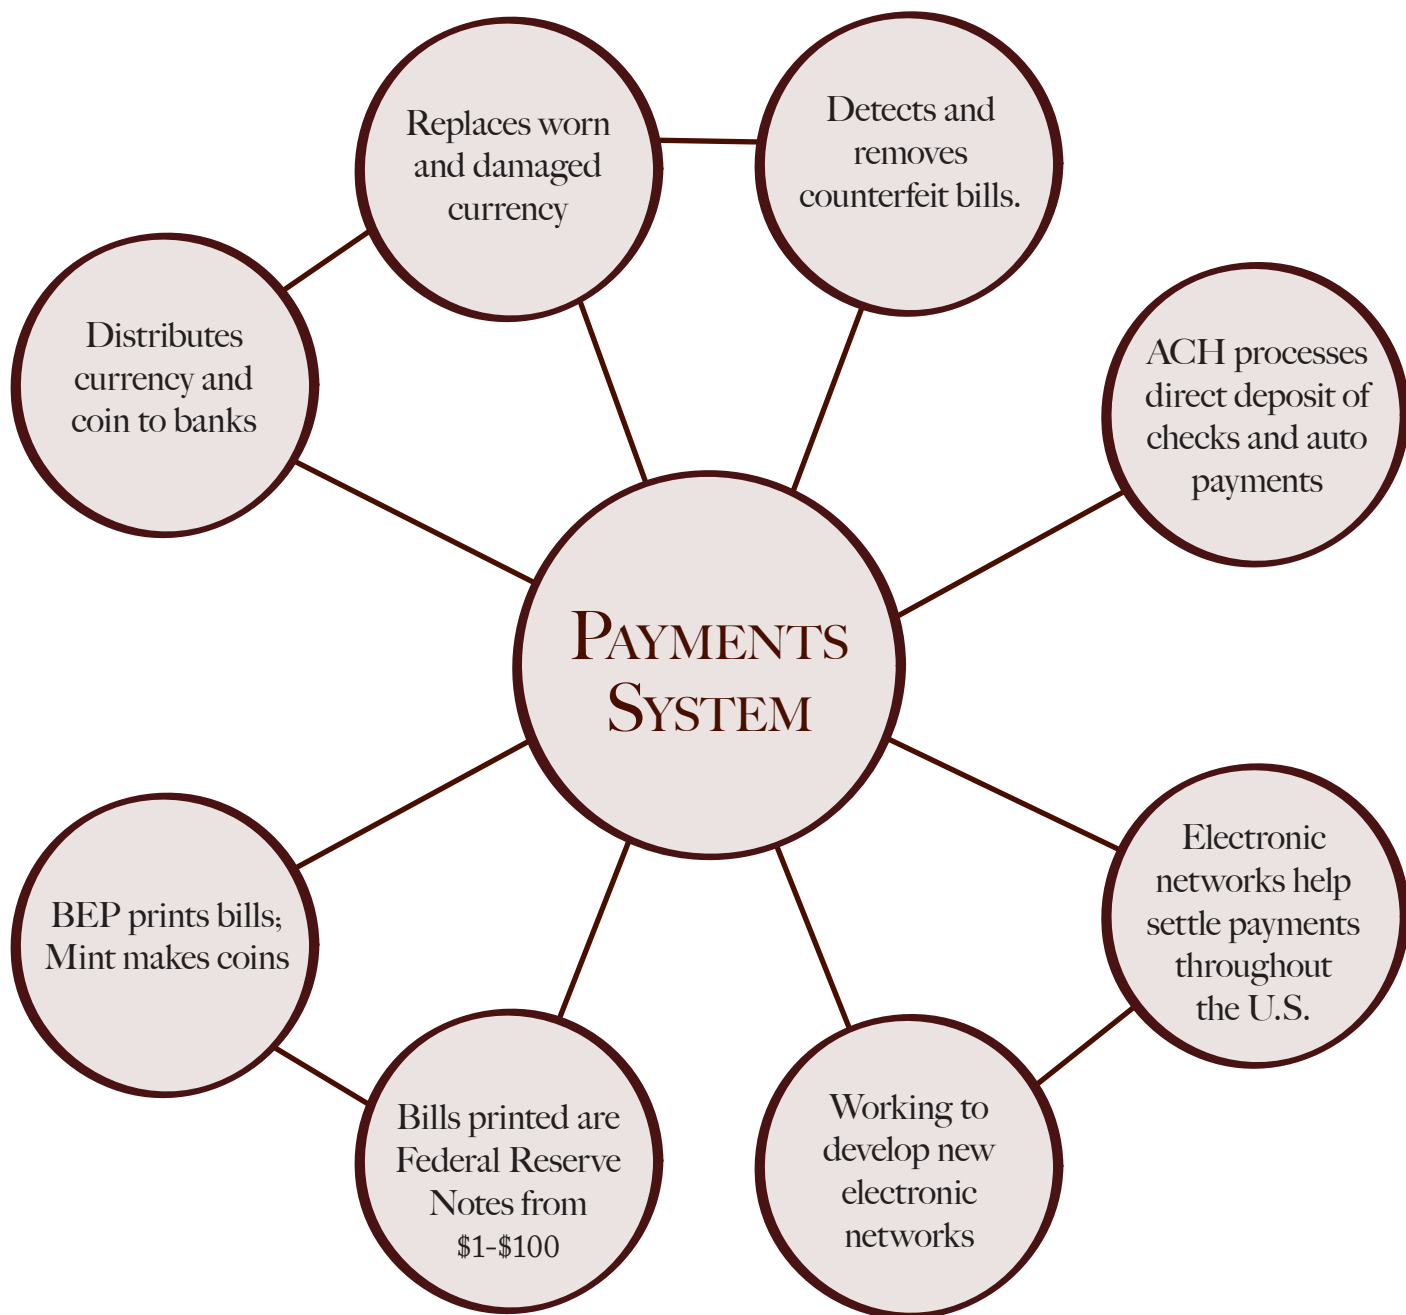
Replaces worn and damaged currency

Detects and removes counterfeit bills.

Distributes currency and coin to banks

ACH processes direct deposit of checks and auto payments

PAYMENTS SYSTEM

BEP prints bills; Mint makes coins

Electronic networks help settle payments throughout the U.S.

Bills printed are Federal Reserve Notes from \$1-\$100

Working to develop new electronic networks